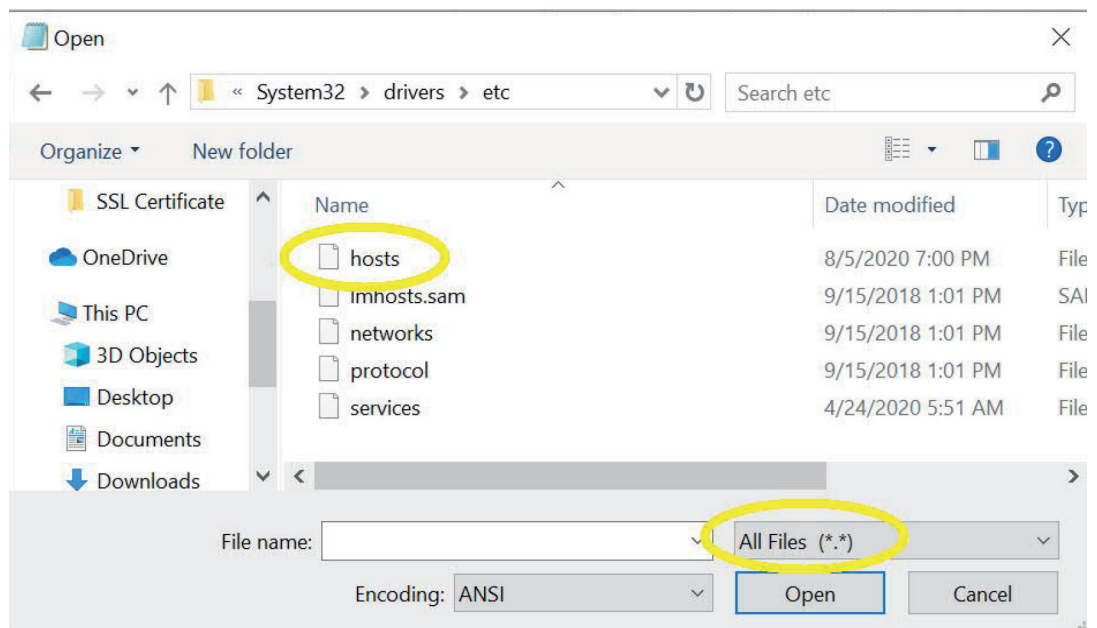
Open

« System32 › drivers › etc

Search etc

Organize ▾ New folder

SSL Certificate

OneDrive

This PC

3D Objects

Desktop

Documents

Downloads

| Name | Date modified | Typ |
|---|---|---|
| hosts | 8/5/2020 7:00 PM | File |
| lmhosts.sam | 9/15/2018 1:01 PM | SAI |
| networks | 9/15/2018 1:01 PM | File |
| protocol | 9/15/2018 1:01 PM | File |
| services | 4/24/2020 5:51 AM | File |

File name:

All Files (*.*)

Encoding: ANSI

Open

Cancel